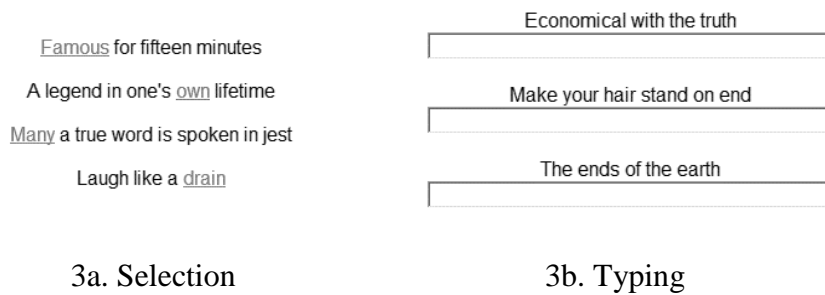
Famous for fifteen minutes

A legend in one's own lifetime

Many a true word is spoken in jest

Laugh like a drain

Economical with the truth

Make your hair stand on end

The ends of the earth

3a. Selection

3b. Typing